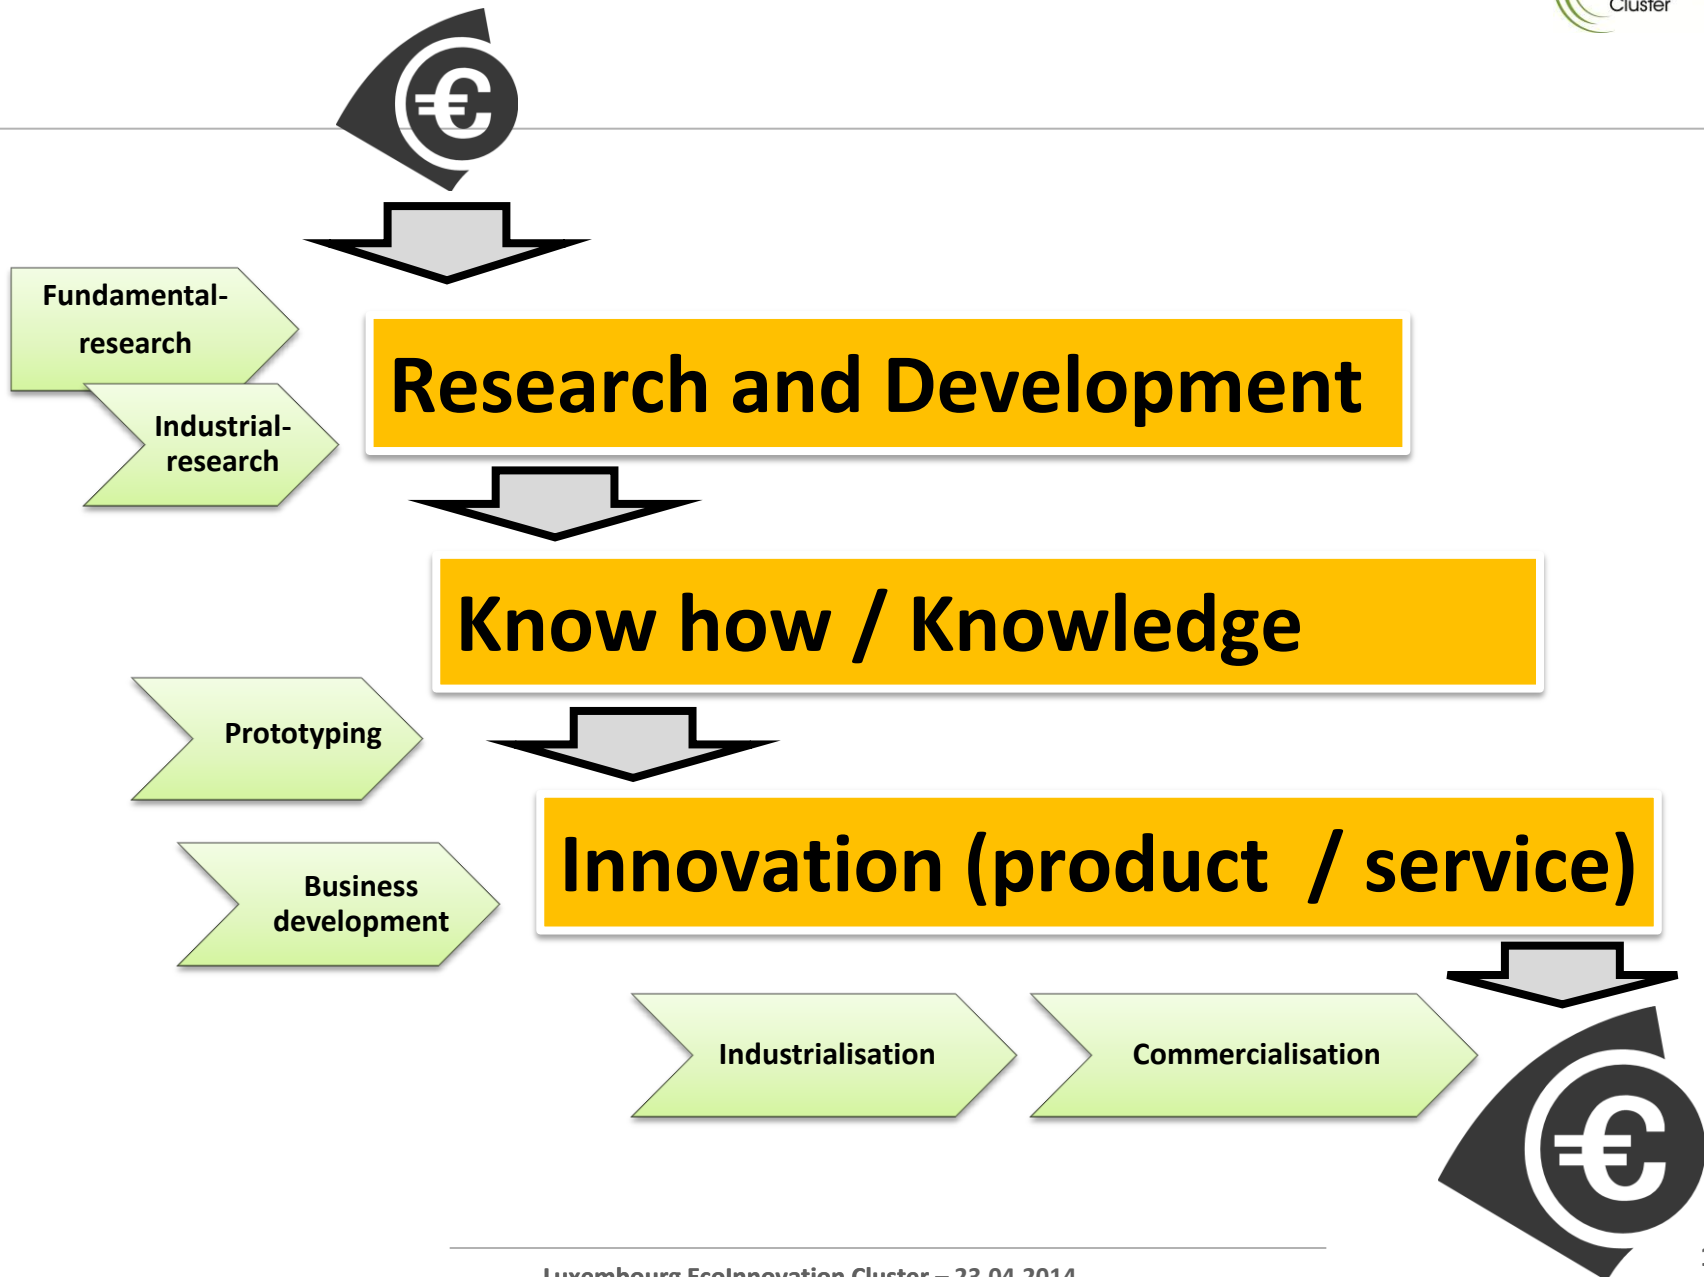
Cluster

Fundamental-research

Industrial-research

Research and Development

Know how / Knowledge

Prototyping

Business development

Innovation (product / service)

Industrialisation

Commercialisation

Luxembourg EcoInnovation Cluster – 23.04.2014